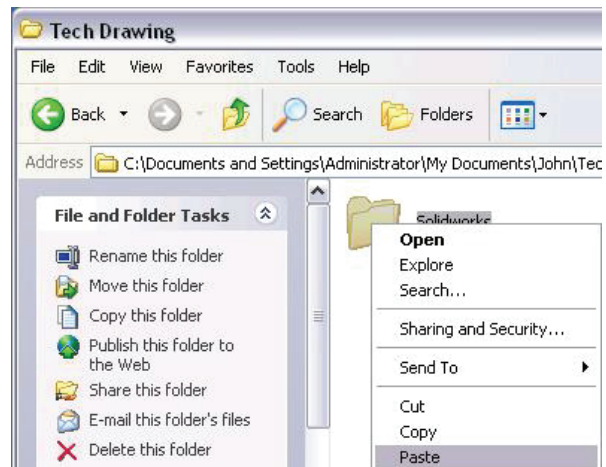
Tech Drawing

File Edit View Favorites Tools Help

Back Search Folders

Address C:\Documents and Settings\Administrator\My Documents\John\Tec

File and Folder Tasks

Rename this folder
Move this folder
Copy this folder
Publish this folder to the Web
Share this folder
E-mail this folder's files
Delete this folder

Solidworks

Open
Explore
Search...
Sharing and Security...
Send To
Cut
Copy
Paste